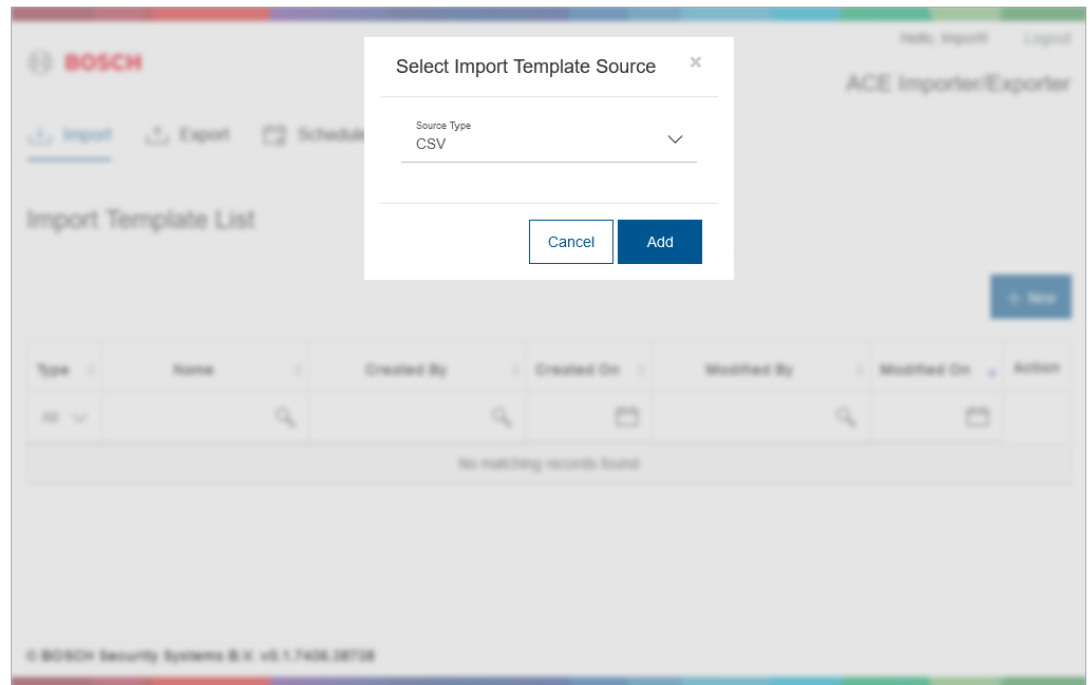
BOSCH

Hello, ImportI Logout

ACE Importer/Exporter

Import Export Schedule

Import Template List

Select Import Template Source ×

Source Type
CSV

Cancel Add

+ New

| Type | Name | Created By | Created On | Modified By | Modified On | Action |
|---|---|---|---|---|---|---|
| All | | | | | | |
| No matching records found | | | | | | |

© BOSCH Security Systems B.V. v0.1.7436.38738